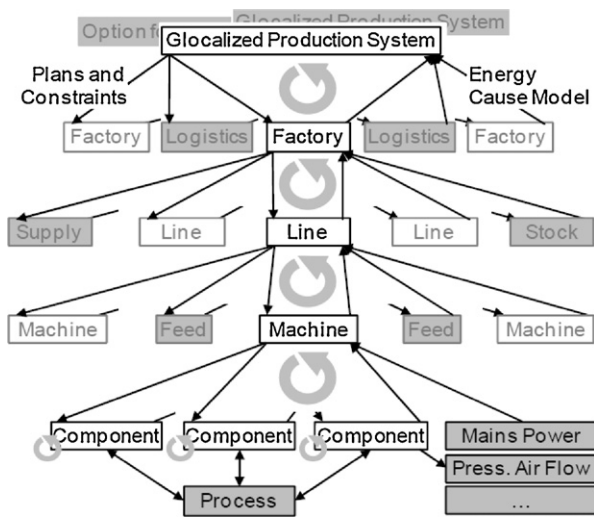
Option f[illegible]

Glocalized Production System

Glocalized Production System

Plans and Constraints

Energy Cause Model

Factory

Logistics

Factory

Logistics

Factory

Supply

Line

Line

Line

Stock

Machine

Feed

Machine

Feed

Machine

Component

Component

Component

Mains Power

Press. Air Flow

...

Process